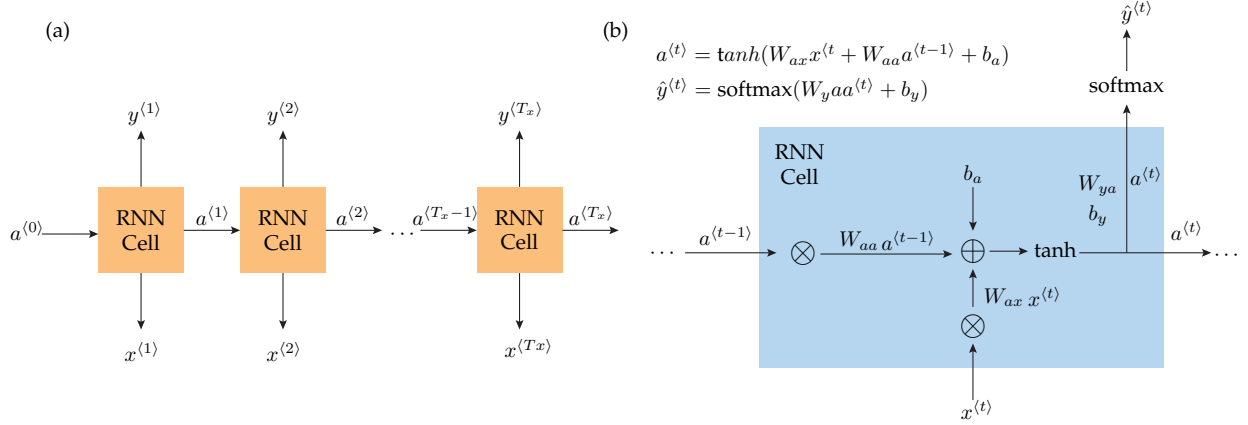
(a)

$y^{\langle 1 \rangle}$ $y^{\langle 2 \rangle}$ $y^{\langle T_x \rangle}$

$a^{\langle 0 \rangle}$ RNN Cell $a^{\langle 1 \rangle}$ RNN Cell $a^{\langle 2 \rangle}$ $\cdots$ $a^{\langle T_x - 1 \rangle}$ RNN Cell $a^{\langle T_x \rangle}$

$x^{\langle 1 \rangle}$ $x^{\langle 2 \rangle}$ $x^{\langle Tx \rangle}$

(b)

$a^{\langle t \rangle} = tanh(W_{ax}x^{\langle t} + W_{aa}a^{\langle t-1 \rangle} + b_a)$
$\hat{y}^{\langle t \rangle} = \text{softmax}(W_y a a^{\langle t \rangle} + b_y)$

$\hat{y}^{\langle t \rangle}$

softmax

RNN Cell

$b_a$

$W_{ya}$

$b_y$

$a^{\langle t \rangle}$

$\cdots$ $a^{\langle t-1 \rangle}$ $\otimes$ $W_{aa}\,a^{\langle t-1 \rangle}$ $\oplus$ tanh $a^{\langle t \rangle}$ $\cdots$

$W_{ax}\,x^{\langle t \rangle}$

$\otimes$

$x^{\langle t \rangle}$